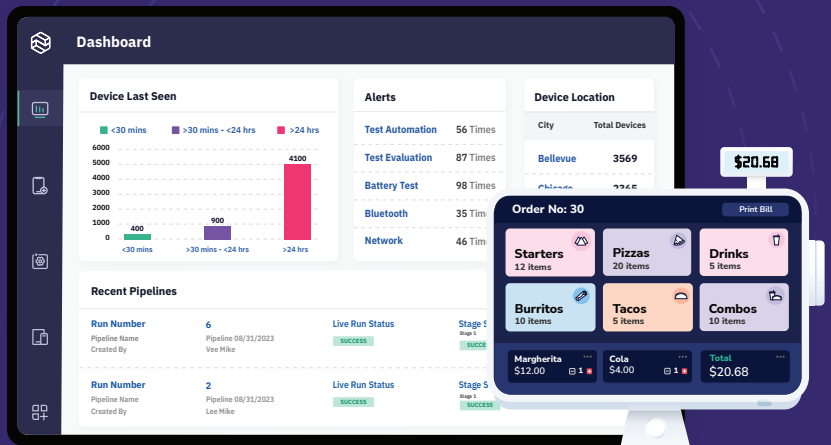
Dashboard

Device Last Seen

<30 mins >30 mins - <24 hrs >24 hrs

6000
5000
4000
3000
2000
1000
0

400 900 4100

<30 mins >30 mins - <24 hrs >24 hrs

Alerts

| Test Automation | 56 Times |
|---|---|
| Test Evaluation | 87 Times |
| Battery Test | 98 Times |
| Bluetooth | 35 Tim |
| Network | 46 Tim |

Device Location

| City | Total Devices |
|---|---|
| Bellevue | 3569 |
| Chicago | 2365 |

Recent Pipelines

Run Number 6 Live Run Status Stage S
Pipeline Name Pipeline 08/31/2023 SUCCESS Stage 1
Created By Vee Mike SUCCESS

Run Number 2 Live Run Status Stage S
Pipeline Name Pipeline 08/31/2023 SUCCESS Stage 1
Created By Lee Mike SUCCESS

$20.68

Order No: 30 Print Bill

Starters 12 items
Pizzas 20 items
Drinks 5 items
Burritos 10 items
Tacos 5 items
Combos 10 items

Margherita $12.00 1
Cola $4.00 1
Total $20.68